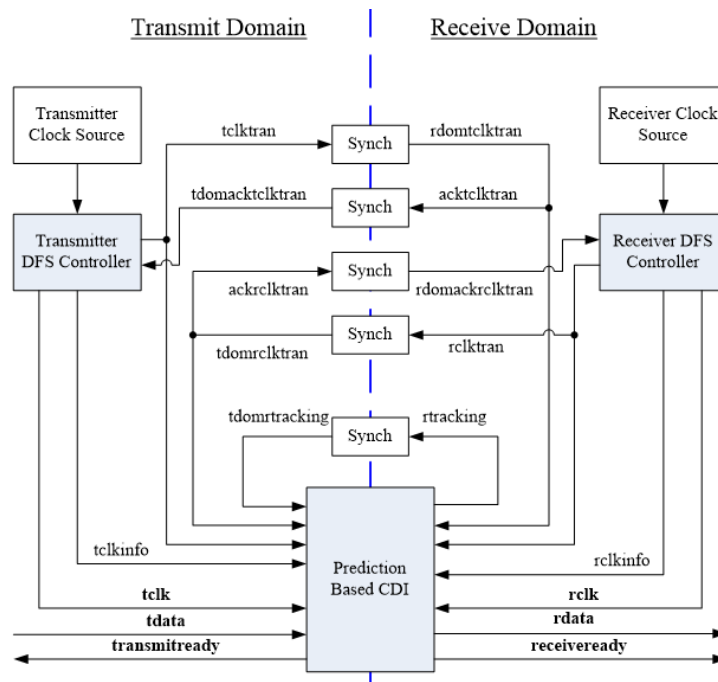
Transmit Domain

Receive Domain

Transmitter Clock Source

Receiver Clock Source

Transmitter DFS Controller

Receiver DFS Controller

tclktran

Synch

rdomtclktran

tdomacktclktran

Synch

acktclktran

Synch

ackrclktran

rdomackrclktran

Synch

tdomrclktran

rclktran

tdomrtracking

Synch

rtracking

tclkinfo

Prediction Based CDI

rclkinfo

tclk

rclk

tdata

rdata

transmitready

receiveready